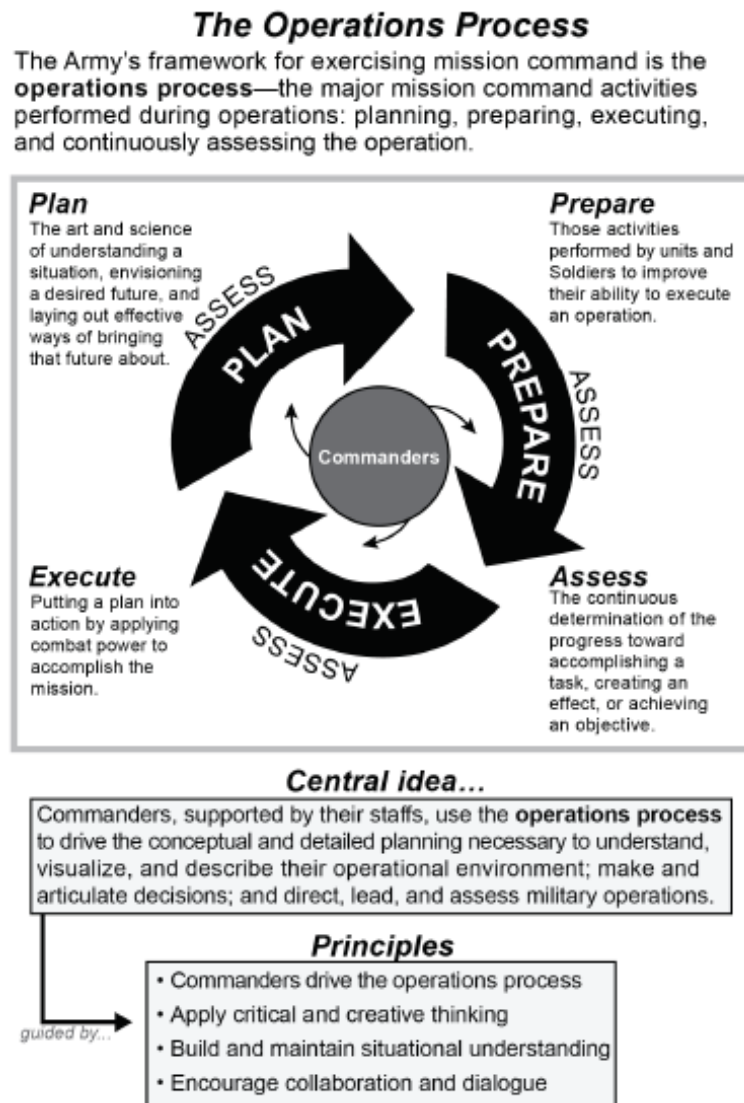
The Operations Process

The Army's framework for exercising mission command is the operations process—the major mission command activities performed during operations: planning, preparing, executing, and continuously assessing the operation.

Plan
The art and science of understanding a situation, envisioning a desired future, and laying out effective ways of bringing that future about.

Prepare
Those activities performed by units and Soldiers to improve their ability to execute an operation.

ASSESS
PLAN
PREPARE
ASSESS
Commanders
EXECUTE
ASSESS

Execute
Putting a plan into action by applying combat power to accomplish the mission.

Assess
The continuous determination of the progress toward accomplishing a task, creating an effect, or achieving an objective.

Central idea...

Commanders, supported by their staffs, use the operations process to drive the conceptual and detailed planning necessary to understand, visualize, and describe their operational environment; make and articulate decisions; and direct, lead, and assess military operations.

guided by...

Principles
• Commanders drive the operations process
• Apply critical and creative thinking
• Build and maintain situational understanding
• Encourage collaboration and dialogue